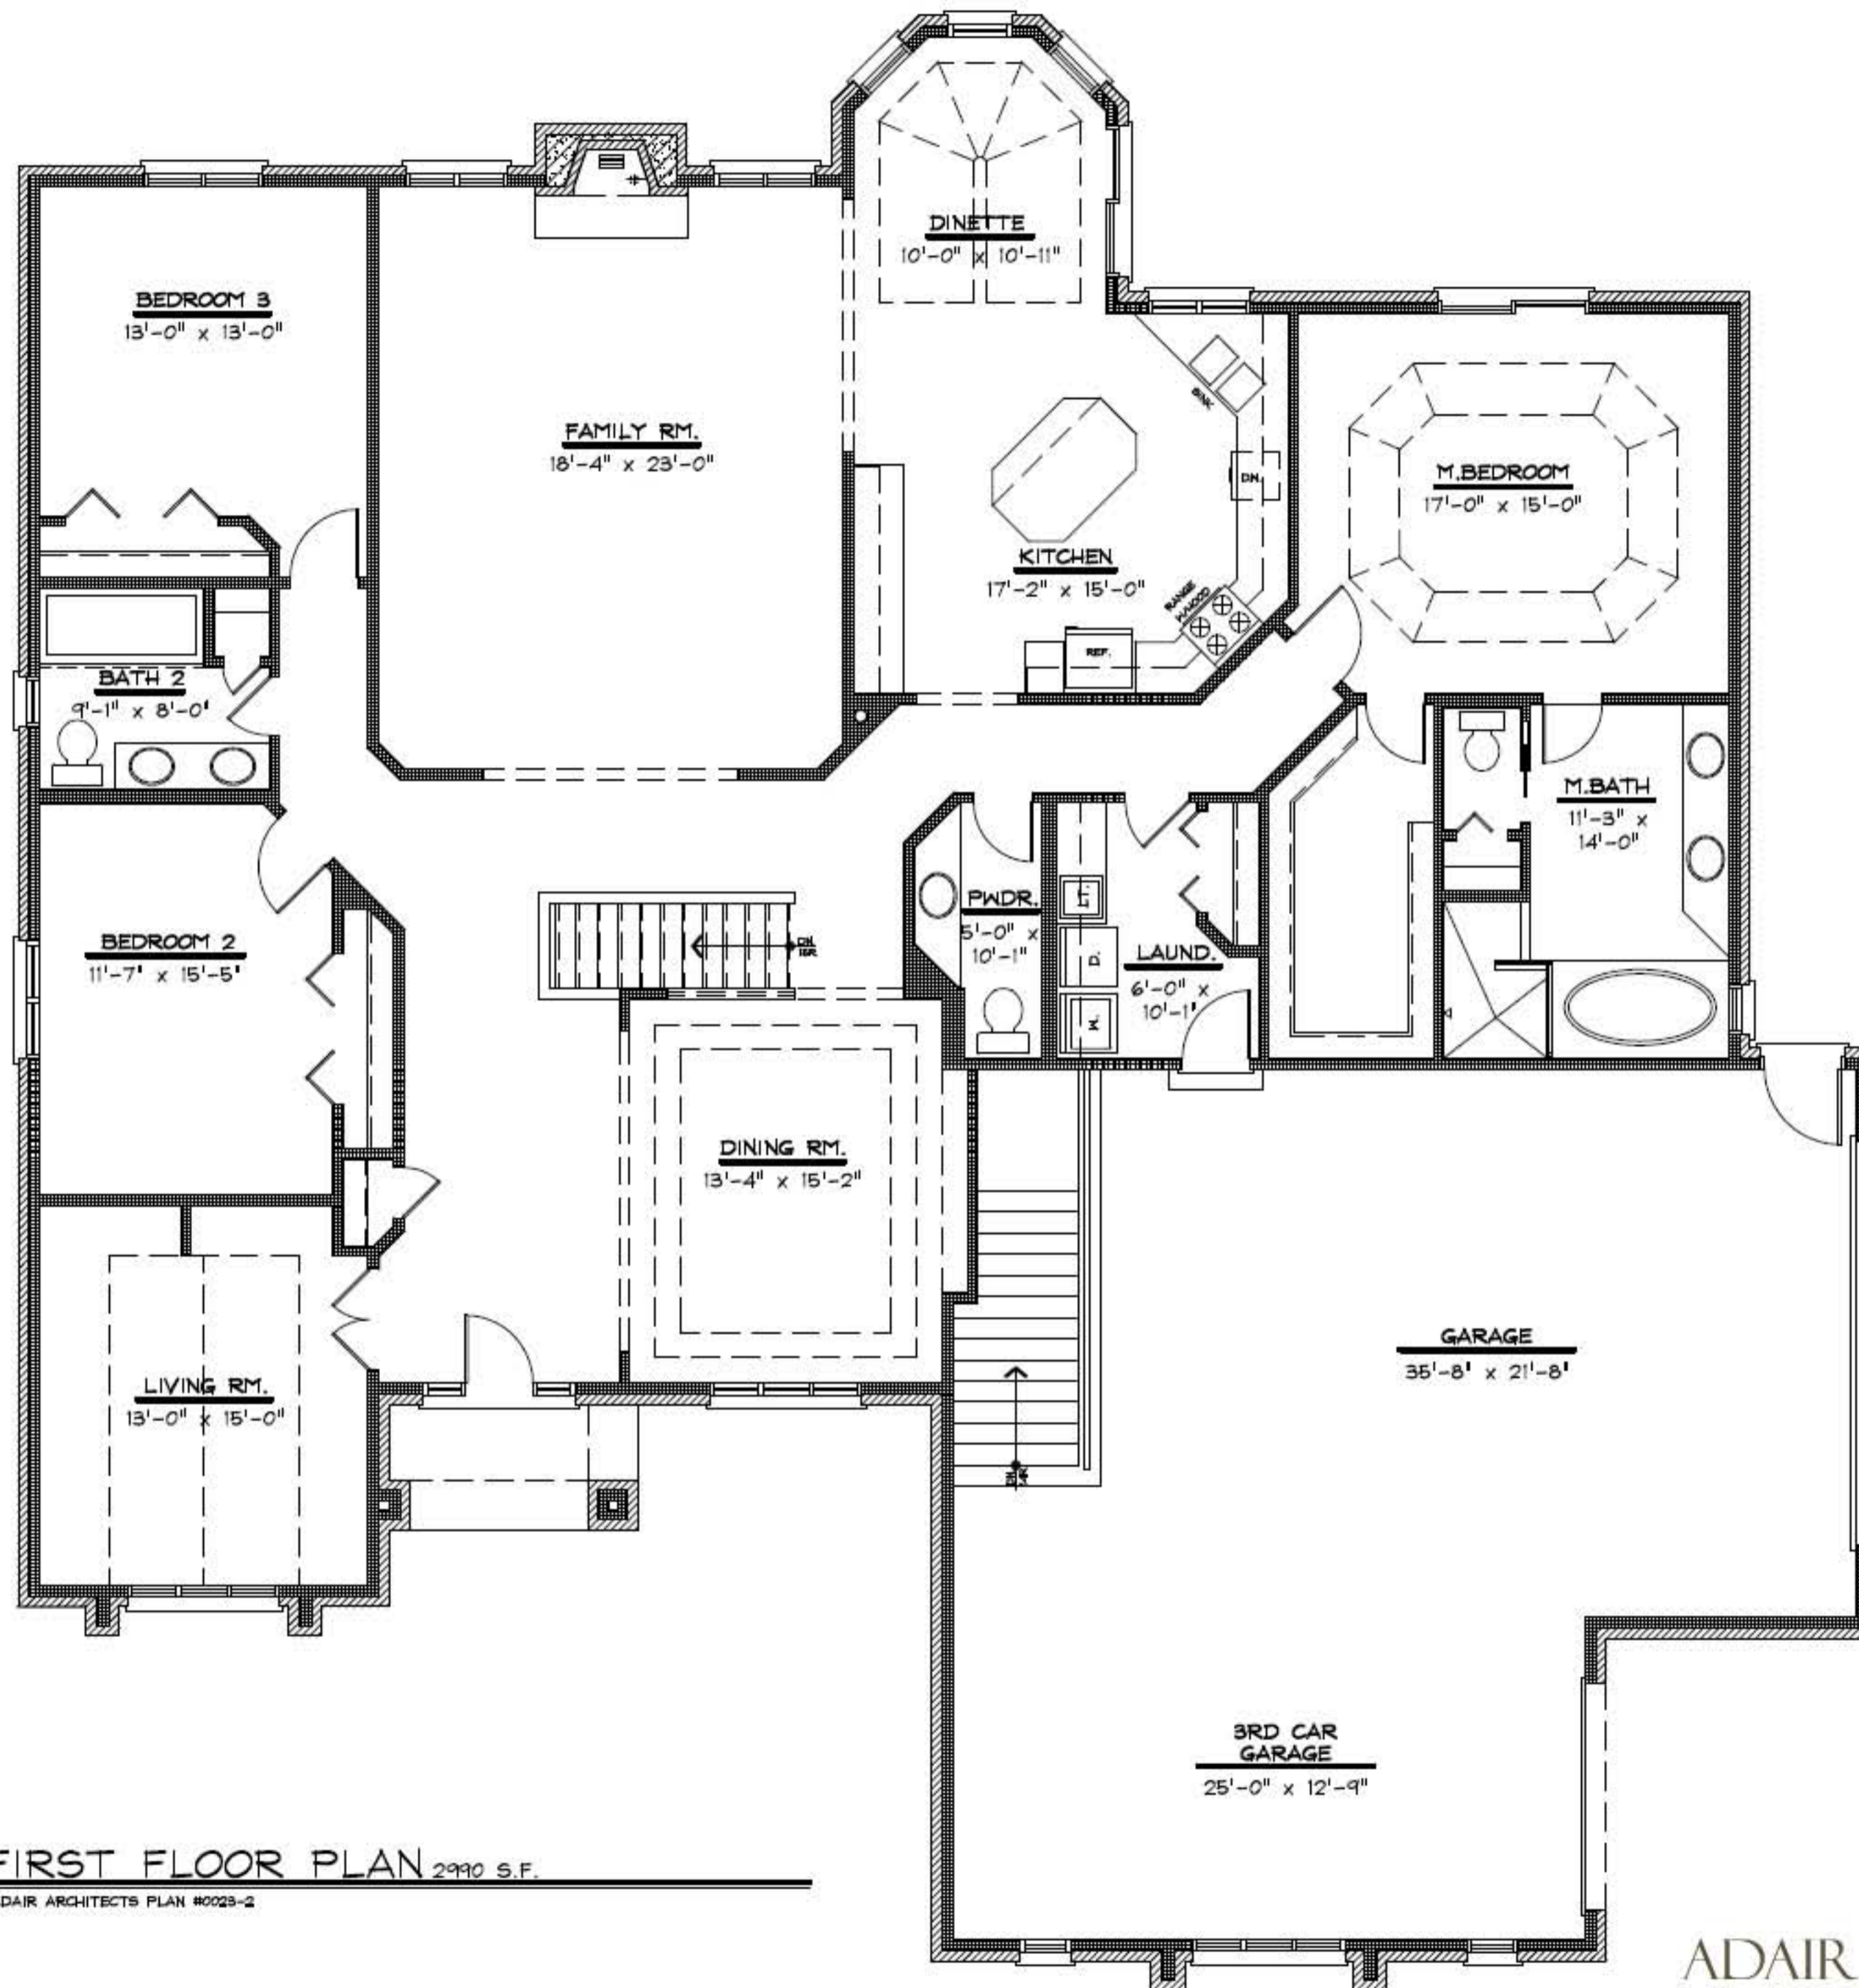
DINETTE
10'-0" x 10'-11"

BEDROOM 3
13'-0" x 13'-0"

FAMILY RM.
18'-4" x 23'-0"

SINK

DW.

M.BEDROOM
17'-0" x 15'-0"

KITCHEN
17'-2" x 15'-0"

RANGE HAWOOD

REF.

BATH 2
9'-1" x 8'-0'

M.BATH
11'-3" x 14'-0"

PWDR.
5'-0" x 10'-1"

DN. 16R

LAUND.
6'-0" x 10'-1'

BEDROOM 2
11'-7' x 15'-5'

D.

W.

DINING RM.
13'-4" x 15'-2"

GARAGE
35'-8' x 21'-8'

LIVING RM.
13'-0" x 15'-0"

3RD CAR GARAGE
25'-0" x 12'-9"

FIRST FLOOR PLAN 2990 S.F.
ADAIR ARCHITECTS PLAN #0023-2

ADAIR